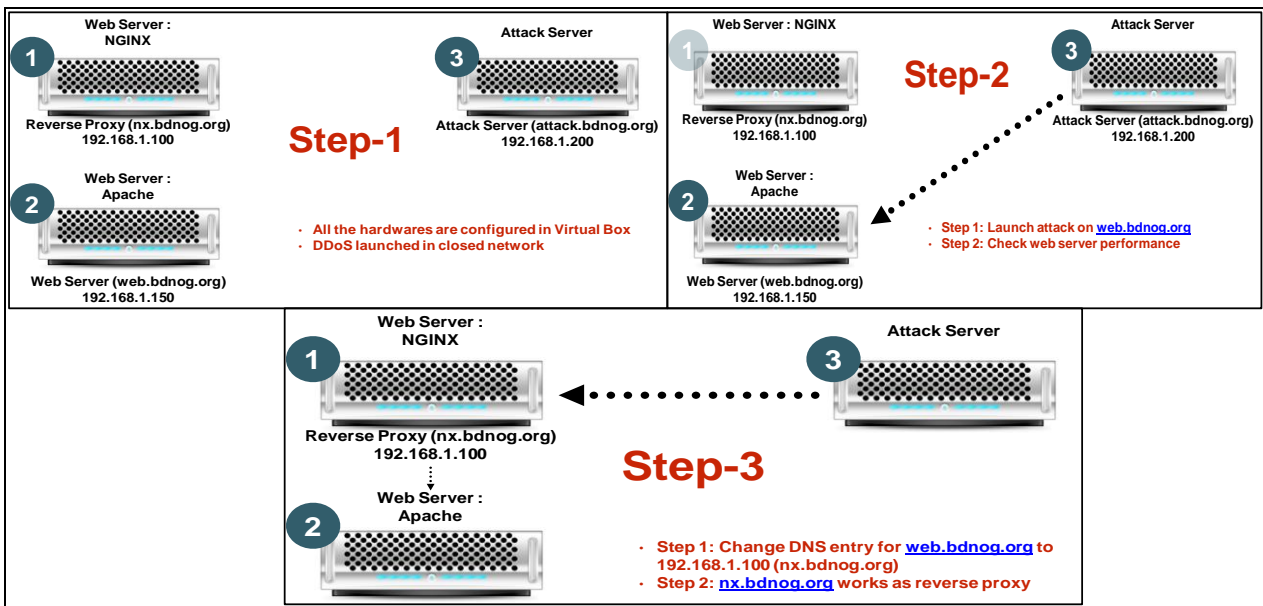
Web Server : NGINX

1

Reverse Proxy (nx.bdnog.org)
192.168.1.100

Attack Server

3

Attack Server (attack.bdnog.org)
192.168.1.200

Step-1

Web Server : Apache

2

Web Server (web.bdnog.org)
192.168.1.150

• All the hardwares are configured in Virtual Box
• DDoS launched in closed network

Web Server : NGINX

1

Reverse Proxy (nx.bdnog.org)
192.168.1.100

Step-2

Attack Server

3

Attack Server (attack.bdnog.org)
192.168.1.200

Web Server : Apache

2

Web Server (web.bdnog.org)
192.168.1.150

• Step 1: Launch attack on web.bdnog.org
• Step 2: Check web server performance

Web Server : NGINX

1

Reverse Proxy (nx.bdnog.org)
192.168.1.100

Attack Server

3

Step-3

Web Server : Apache

2

• Step 1: Change DNS entry for web.bdnog.org to 192.168.1.100 (nx.bdnog.org)
• Step 2: nx.bdnog.org works as reverse proxy